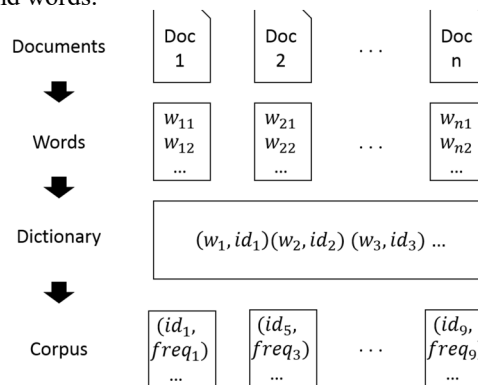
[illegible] words.

Documents

Doc 1

Doc 2

. . .

Doc n

Words

$w_{11}$ $w_{12}$ ...

$w_{21}$ $w_{22}$ ...

. . .

$w_{n1}$ $w_{n2}$ ...

Dictionary

$(w_1, id_1)(w_2, id_2)\ (w_3, id_3)$ ...

Corpus

$(id_1,$ $freq_1)$ ...

$(id_5,$ $freq_3)$ ...

. . .

$(id_9,$ $freq_9$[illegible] ...